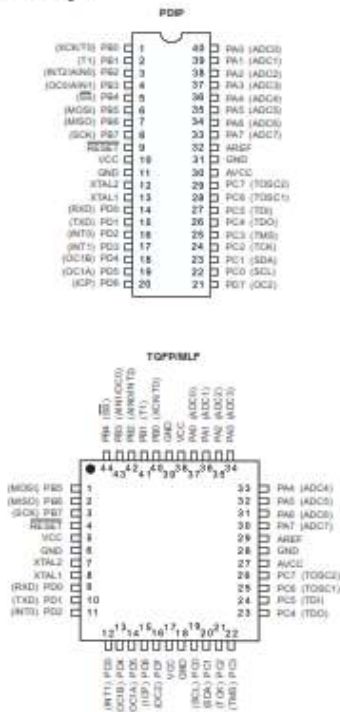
PDIP

(XCK/T0) PB0 1 40 PA0 (ADC0)
(T1) PB1 2 39 PA1 (ADC1)
(INT2/AIN0) PB2 3 38 PA2 (ADC2)
(OC0/AIN1) PB3 4 37 PA3 (ADC3)
(SS) PB4 5 36 PA4 (ADC4)
(MOSI) PB5 6 35 PA5 (ADC5)
(MISO) PB6 7 34 PA6 (ADC6)
(SCK) PB7 8 33 PA7 (ADC7)
RESET 9 32 AREF
VCC 10 31 GND
GND 11 30 AVCC
XTAL2 12 29 PC7 (TOSC2)
XTAL1 13 28 PC6 (TOSC1)
(RXD) PD0 14 27 PC5 (TDI)
(TXD) PD1 15 26 PC4 (TDO)
(INT0) PD2 16 25 PC3 (TMS)
(INT1) PD3 17 24 PC2 (TCK)
(OC1B) PD4 18 23 PC1 (SDA)
(OC1A) PD5 19 22 PC0 (SCL)
(ICP) PD6 20 21 PD7 (OC2)

TQFP/MLF

PB4 (SS) 44
PB3 (AIN1/OC0) 43
PB2 (AIN0/INT2) 42
PB1 (T1) 41
PB0 (XCK/T0) 40
GND 39
VCC 38
PA0 (ADC0) 37
PA1 (ADC1) 36
PA2 (ADC2) 35
PA3 (ADC3) 34

(MOSI) PB5 1 33 PA4 (ADC4)
(MISO) PB6 2 32 PA5 (ADC5)
(SCK) PB7 3 31 PA6 (ADC6)
RESET 4 30 PA7 (ADC7)
VCC 5 29 AREF
GND 6 28 GND
XTAL2 7 27 AVCC
XTAL1 8 26 PC7 (TOSC2)
(RXD) PD0 9 25 PC6 (TOSC1)
(TXD) PD1 10 24 PC5 (TDI)
(INT0) PD2 11 23 PC4 (TDO)

12 (INT1) PD3
13 (OC1B) PD4
14 (OC1A) PD5
15 (ICP) PD6
16 (OC2) PD7
17 VCC
18 GND
19 (SCL) PC0
20 (SDA) PC1
21 (TCK) PC2
22 (TMS) PC3